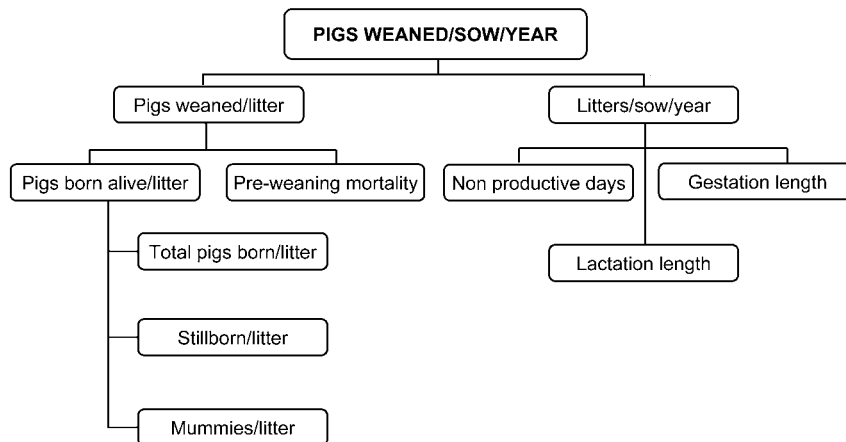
PIGS WEANED/SOW/YEAR

Pigs weaned/litter

Litters/sow/year

Pigs born alive/litter

Pre-weaning mortality

Non productive days

Gestation length

Lactation length

Total pigs born/litter

Stillborn/litter

Mummies/litter